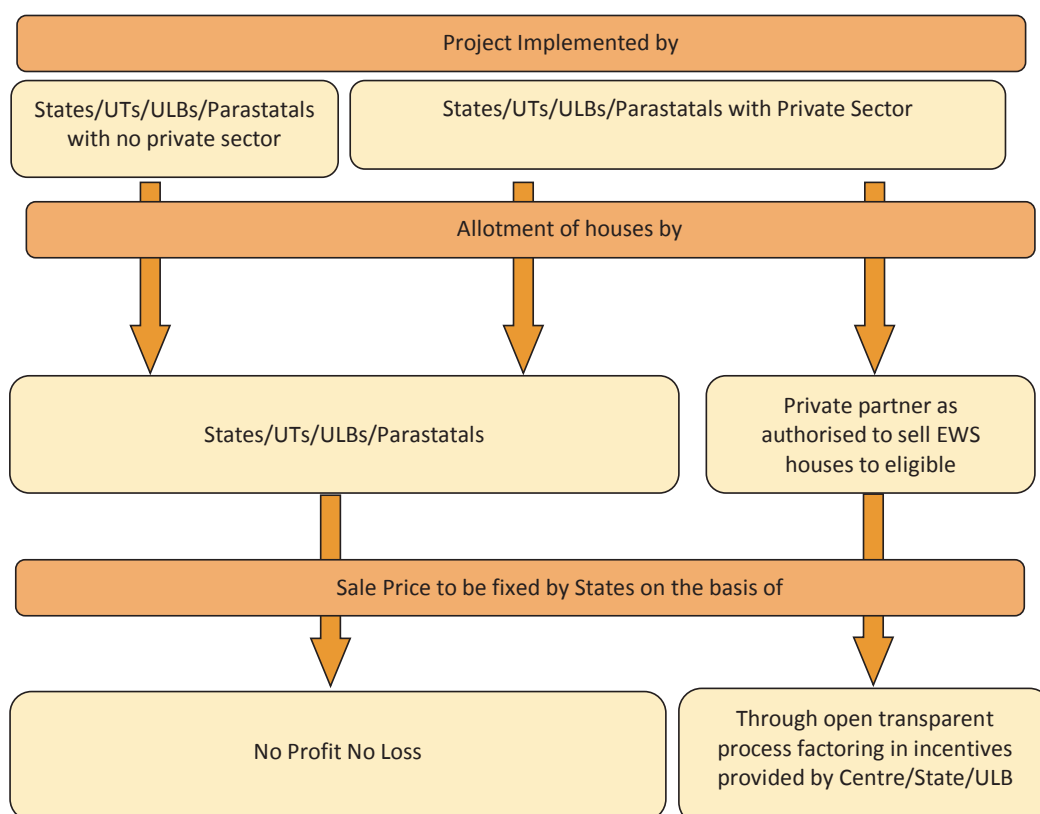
Project Implemented by

States/UTs/ULBs/Parastatals with no private sector

States/UTs/ULBs/Parastatals with Private Sector

Allotment of houses by

States/UTs/ULBs/Parastatals

Private partner as authorised to sell EWS houses to eligible

Sale Price to be fixed by States on the basis of

No Profit No Loss

Through open transparent process factoring in incentives provided by Centre/State/ULB